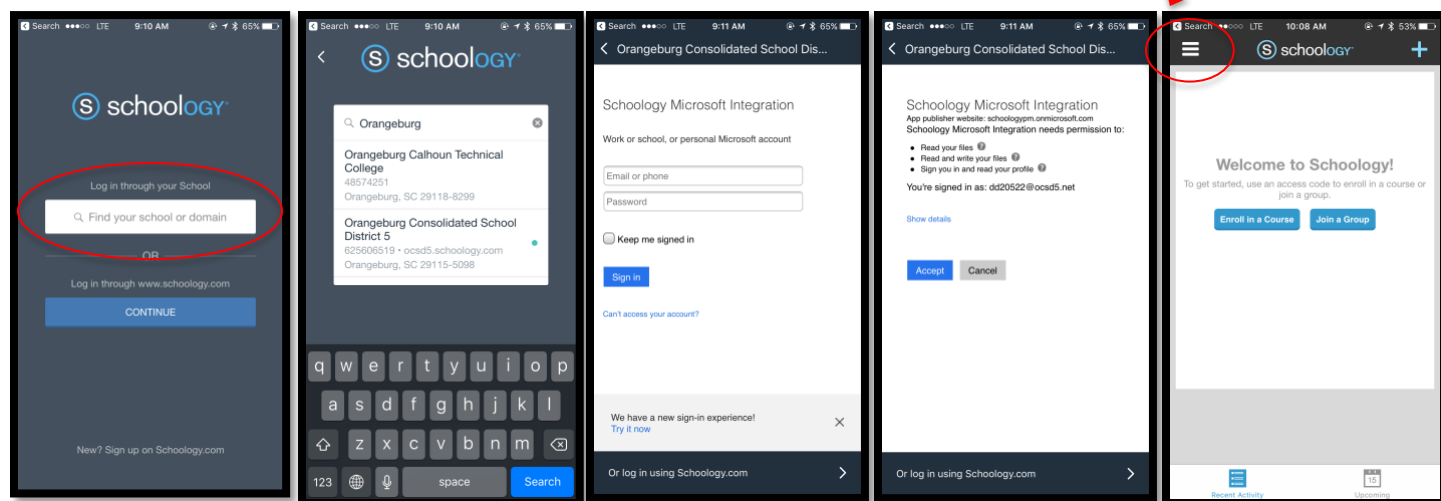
Search ●●●○○ LTE 9:10 AM 65%

schoology

Log in through your School

Find your school or domain

OR

Log in through www.schoology.com

CONTINUE

New? Sign up on Schoology.com

Search ●●●○○ LTE 9:10 AM 65%

schoology

Orangeburg

Orangeburg Calhoun Technical College
48574251
Orangeburg, SC 29118-8299

Orangeburg Consolidated School District 5
625606519 • ocsd5.schoology.com
Orangeburg, SC 29115-5098

q w e r t y u i o p
a s d f g h j k l
z x c v b n m
123 space Search

Search ●●●○○ LTE 9:11 AM 65%

Orangeburg Consolidated School Dis...

Schoology Microsoft Integration

Work or school, or personal Microsoft account

Email or phone

Password

Keep me signed in

Sign in

Can't access your account?

We have a new sign-in experience!
Try it now

Or log in using Schoology.com

Search ●●●○○ LTE 9:11 AM 65%

Orangeburg Consolidated School Dis...

Schoology Microsoft Integration
App publisher website: schoologypm.onmicrosoft.com
Schoology Microsoft Integration needs permission to:

Read your files
Read and write your files
Sign you in and read your profile

You're signed in as: dd20522@ocsd5.net

Show details

Accept Cancel

Or log in using Schoology.com

Search ●●○○○ LTE 10:08 AM 53%

schoology

Welcome to Schoology!
To get started, use an access code to enroll in a course or join a group.

Enroll in a Course Join a Group

Recent Activity 15 Upcoming